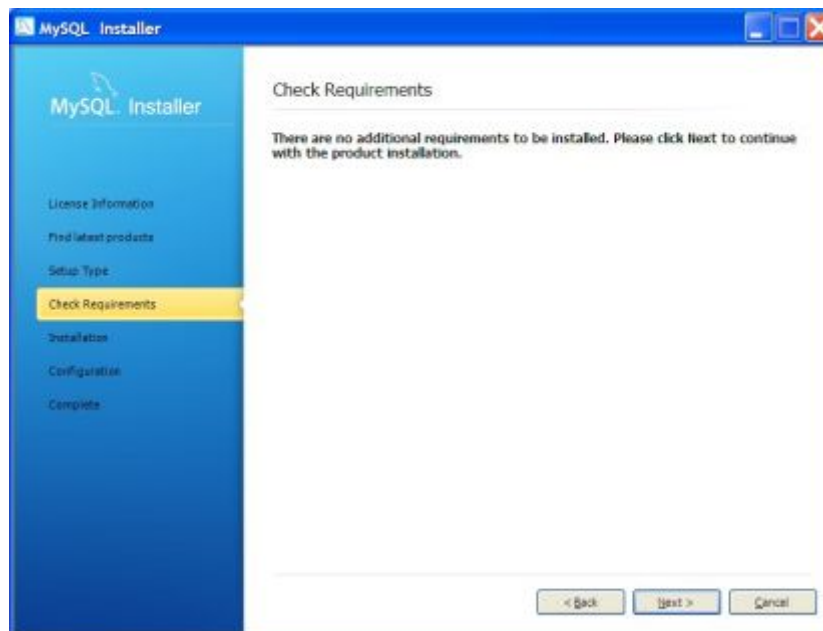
MySQL Installer

MySQL. Installer

License Information

Find latest products

Setup Type

Check Requirements

Installation

Configuration

Complete

Check Requirements

There are no additional requirements to be installed. Please click Next to continue with the product installation.

< Back

Next >

Cancel